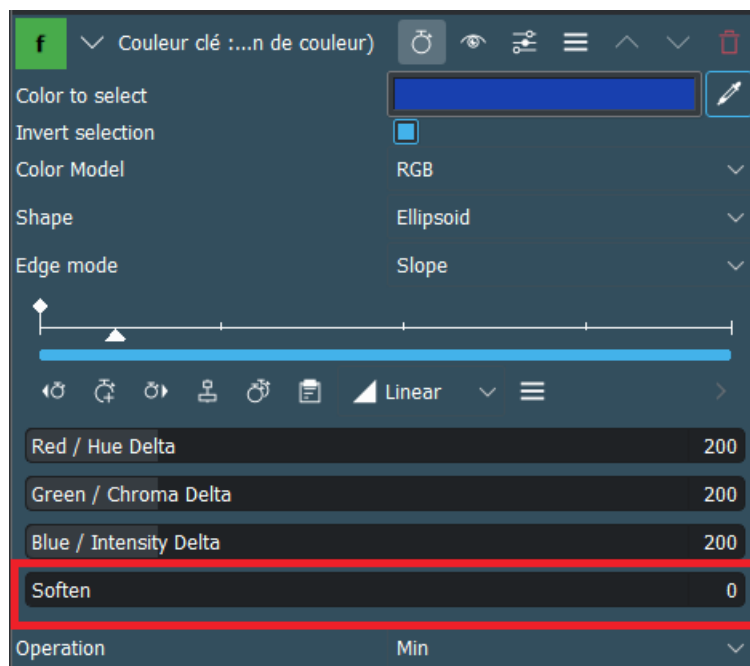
f
Couleur clé :...n de couleur)

Color to select
Invert selection
Color Model
RGB
Shape
Ellipsoid
Edge mode
Slope

Linear

Red / Hue Delta 200
Green / Chroma Delta 200
Blue / Intensity Delta 200
Soften 0
Operation
Min